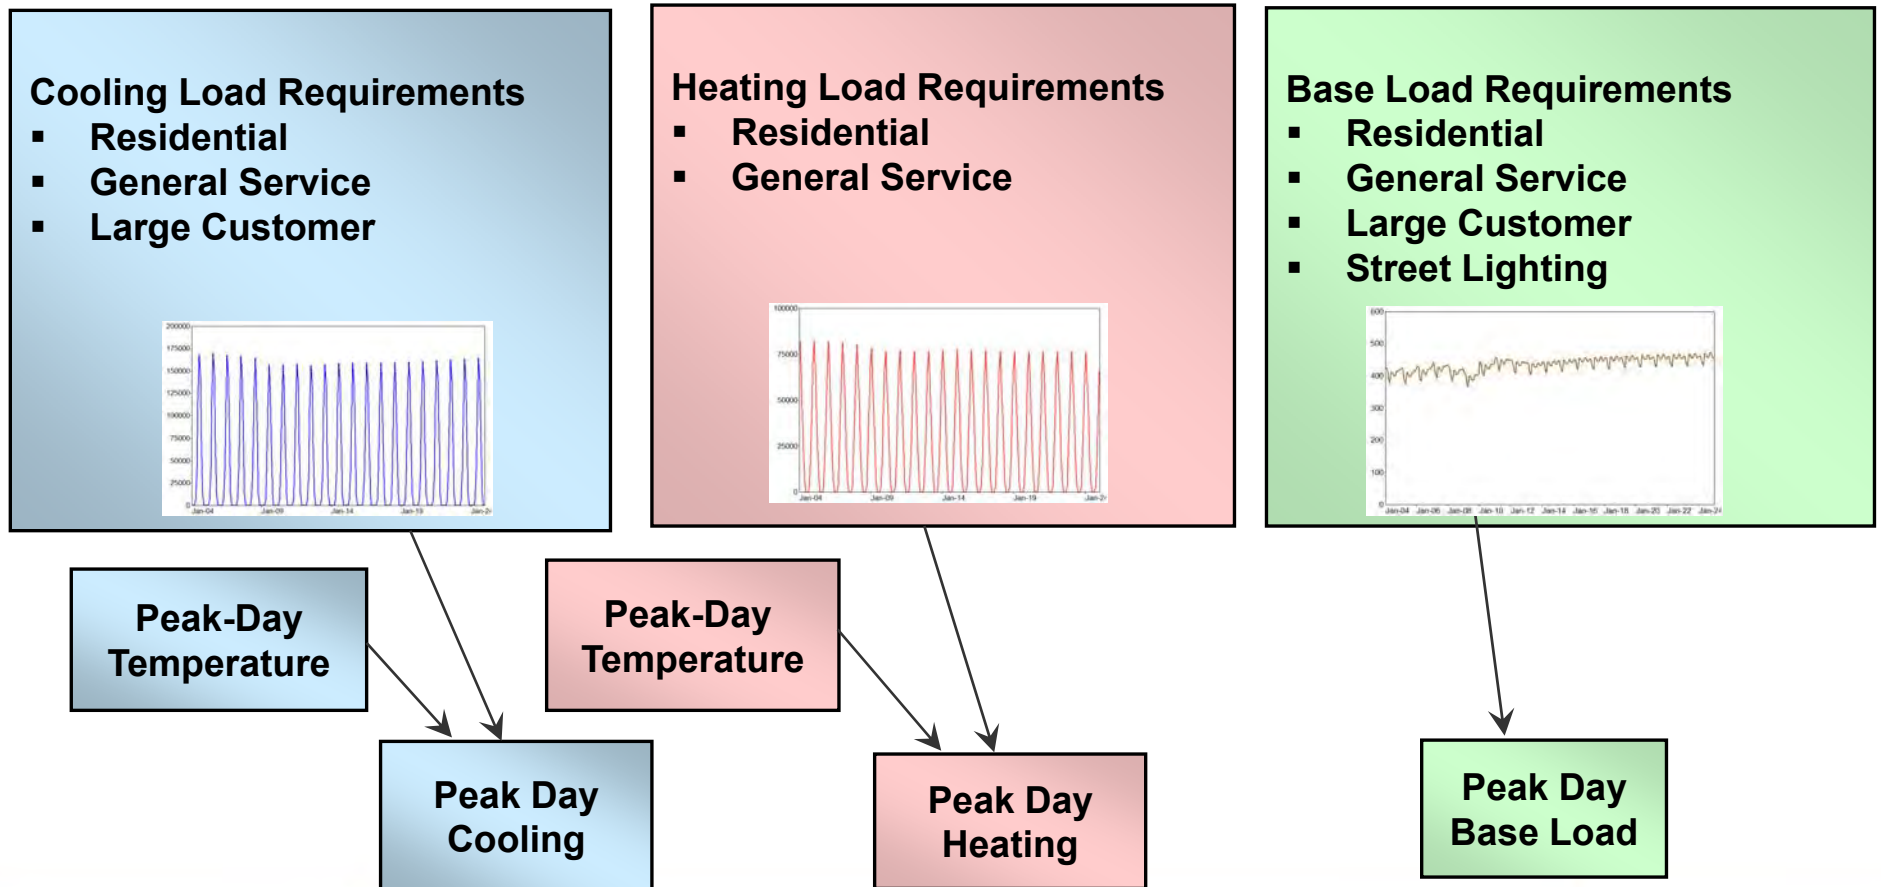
Cooling Load Requirements
- Residential
- General Service
- Large Customer

200000
175000
150000
125000
100000
75000
50000
25000
0
Jan-04 Jan-09 Jan-14 Jan-19 Jan-24

Heating Load Requirements
- Residential
- General Service

100000
75000
50000
25000
0
Jan-04 Jan-09 Jan-14 Jan-19 Jan-24

Base Load Requirements
- Residential
- General Service
- Large Customer
- Street Lighting

600
500
400
300
200
100
0
Jan-04 Jan-06 Jan-08 Jan-10 Jan-12 Jan-14 Jan-16 Jan-18 Jan-20 Jan-22 Jan-24

Peak-Day Temperature

Peak Day Cooling

Peak-Day Temperature

Peak Day Heating

Peak Day Base Load